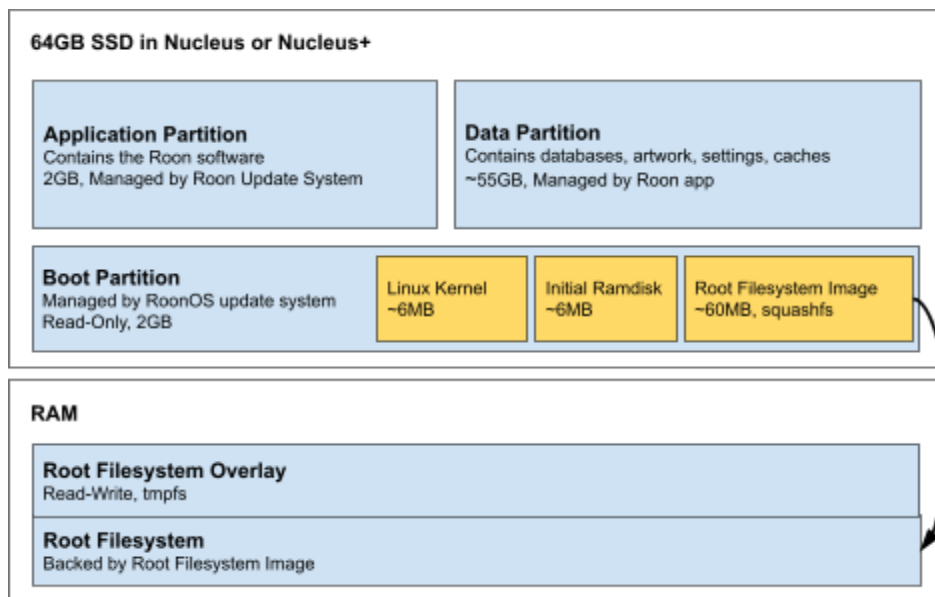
64GB SSD in Nucleus or Nucleus+

Application Partition
Contains the Roon software
2GB, Managed by Roon Update System

Data Partition
Contains databases, artwork, settings, caches
~55GB, Managed by Roon app

Boot Partition
Managed by RoonOS update system
Read-Only, 2GB

Linux Kernel
~6MB

Initial Ramdisk
~6MB

Root Filesystem Image
~60MB, squashfs

RAM

Root Filesystem Overlay
Read-Write, tmpfs

Root Filesystem
Backed by Root Filesystem Image